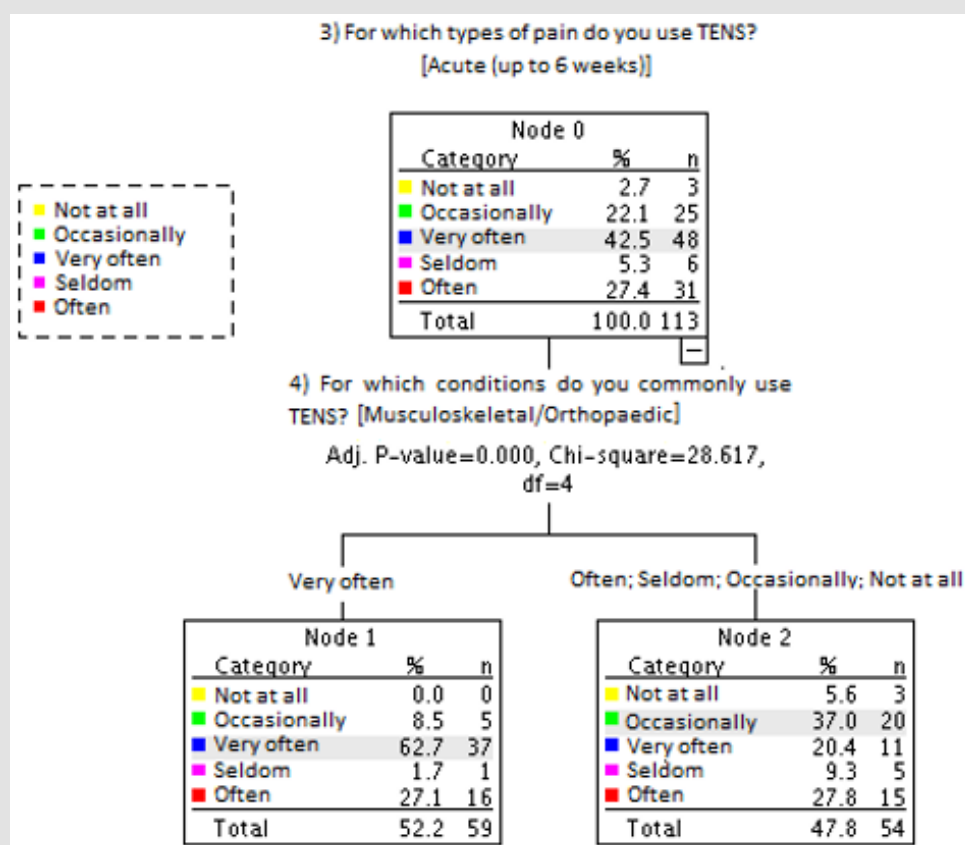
3) For which types of pain do you use TENS?
[Acute (up to 6 weeks)]

Not at all
Occasionally
Very often
Seldom
Often

Node 0

| Category | % | n |
|---|---|---|
| Not at all | 2.7 | 3 |
| Occasionally | 22.1 | 25 |
| Very often | 42.5 | 48 |
| Seldom | 5.3 | 6 |
| Often | 27.4 | 31 |
| Total | 100.0 | 113 |

4) For which conditions do you commonly use TENS? [Musculoskeletal/Orthopaedic]

Adj. P-value=0.000, Chi-square=28.617, df=4

Very often

Often; Seldom; Occasionally; Not at all

Node 1

| Category | % | n |
|---|---|---|
| Not at all | 0.0 | 0 |
| Occasionally | 8.5 | 5 |
| Very often | 62.7 | 37 |
| Seldom | 1.7 | 1 |
| Often | 27.1 | 16 |
| Total | 52.2 | 59 |

Node 2

| Category | % | n |
|---|---|---|
| Not at all | 5.6 | 3 |
| Occasionally | 37.0 | 20 |
| Very often | 20.4 | 11 |
| Seldom | 9.3 | 5 |
| Often | 27.8 | 15 |
| Total | 47.8 | 54 |